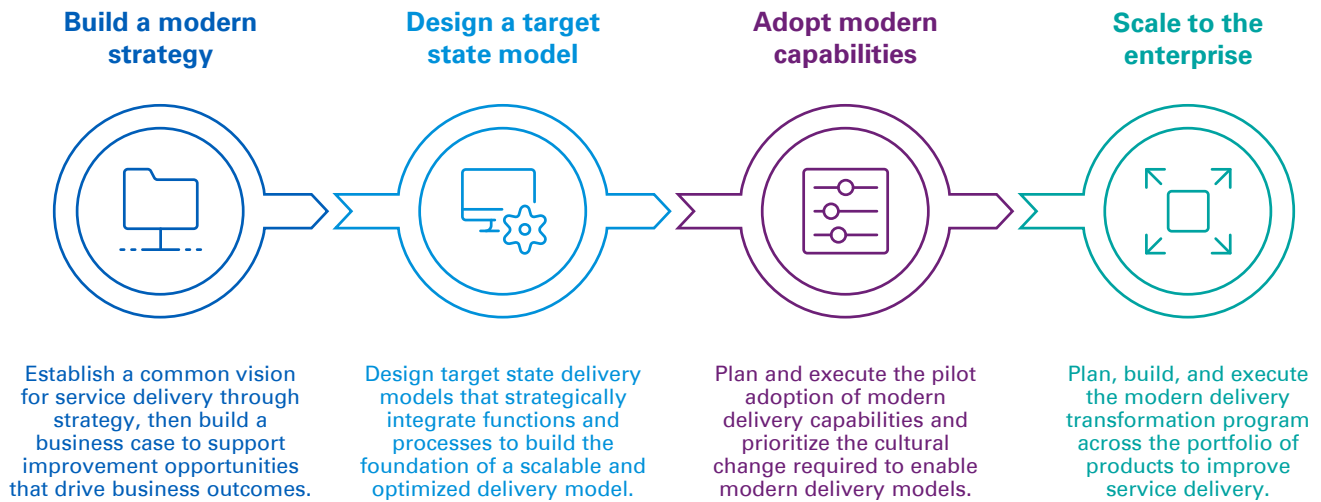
Build a modern strategy

Design a target state model

Adopt modern capabilities

Scale to the enterprise

Establish a common vision for service delivery through strategy, then build a business case to support improvement opportunities that drive business outcomes.

Design target state delivery models that strategically integrate functions and processes to build the foundation of a scalable and optimized delivery model.

Plan and execute the pilot adoption of modern delivery capabilities and prioritize the cultural change required to enable modern delivery models.

Plan, build, and execute the modern delivery transformation program across the portfolio of products to improve service delivery.